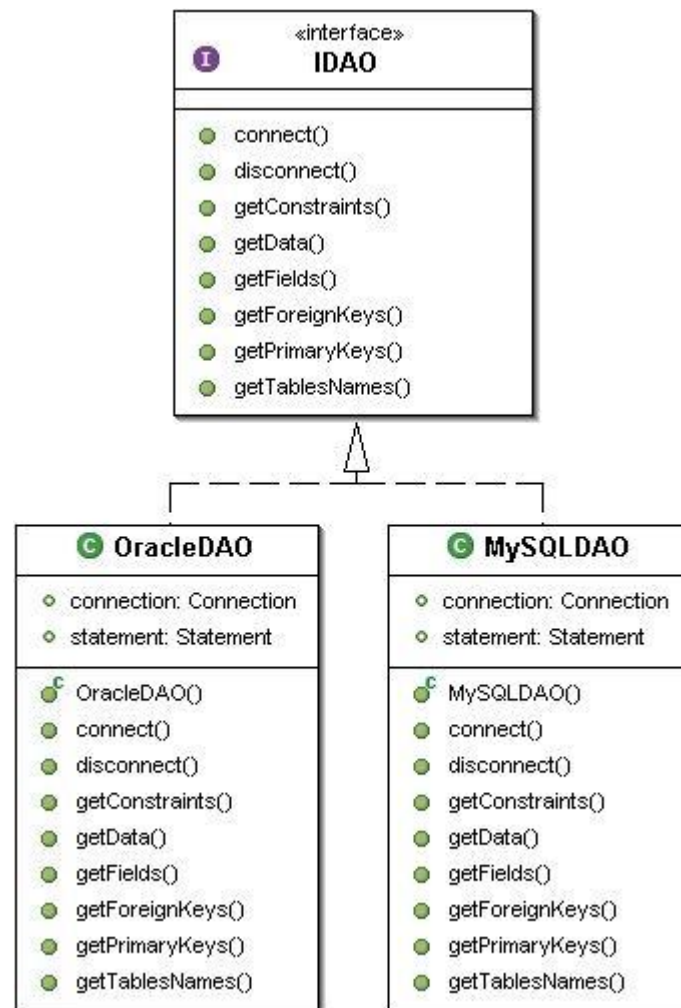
«interface»
I IDAO

connect()
disconnect()
getConstraints()
getData()
getFields()
getForeignKeys()
getPrimaryKeys()
getTablesNames()

C OracleDAO

connection: Connection
statement: Statement

c OracleDAO()
connect()
disconnect()
getConstraints()
getData()
getFields()
getForeignKeys()
getPrimaryKeys()
getTablesNames()

C MySQLDAO

connection: Connection
statement: Statement

c MySQLDAO()
connect()
disconnect()
getConstraints()
getData()
getFields()
getForeignKeys()
getPrimaryKeys()
getTablesNames()